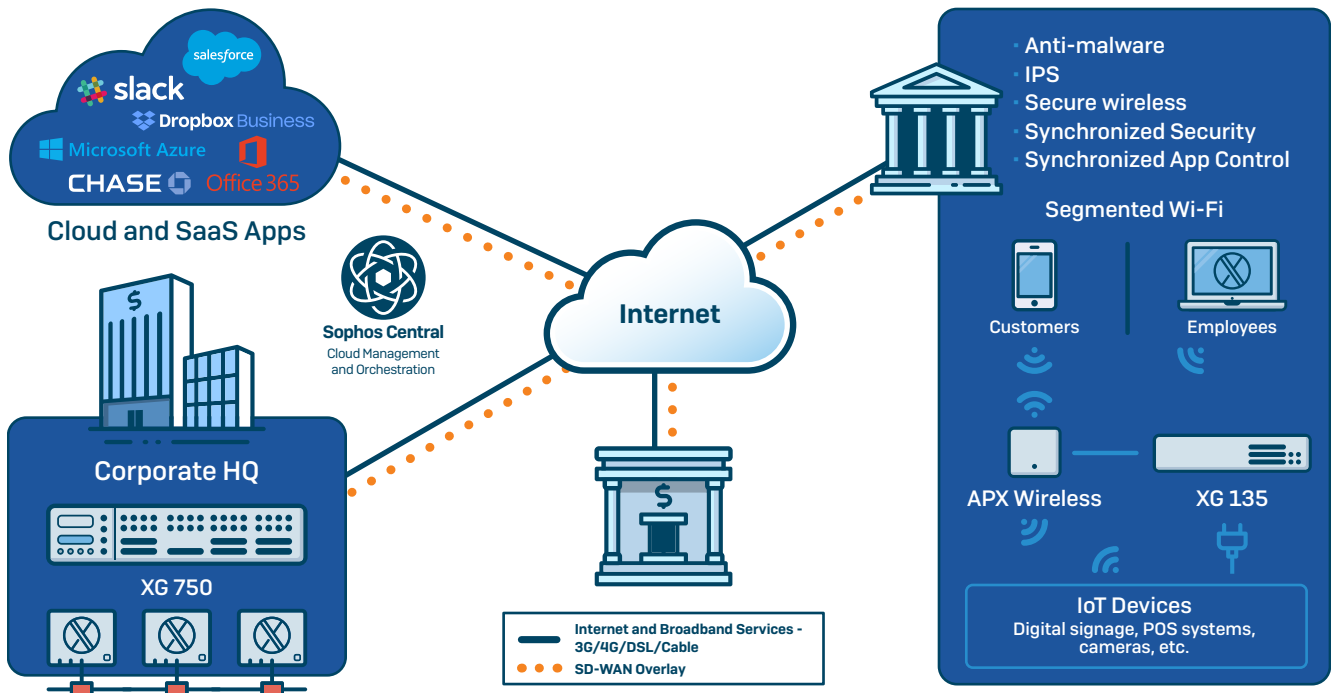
salesforce
slack
Dropbox Business
Microsoft Azure
CHASE
Office 365
Cloud and SaaS Apps

Sophos Central
Cloud Management and Orchestration

Internet

Corporate HQ
XG 750

· Anti-malware
· IPS
· Secure wireless
· Synchronized Security
· Synchronized App Control

Segmented Wi-Fi
Customers
Employees

APX Wireless
XG 135

IoT Devices
Digital signage, POS systems, cameras, etc.

Internet and Broadband Services - 3G/4G/DSL/Cable
SD-WAN Overlay